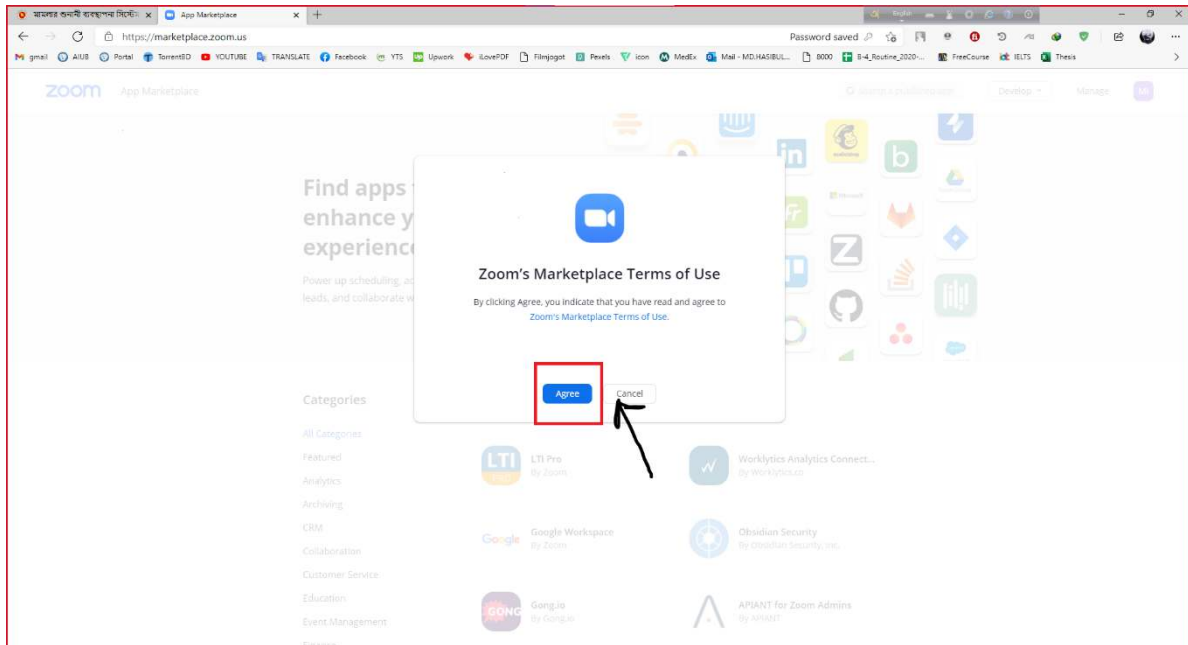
মামলার শুনানী ব্যবস্থাপনা সিস্টেম × App Marketplace × +

https://marketplace.zoom.us

Password saved

gmail AIUB Portal TorrentBD YOUTUBE TRANSLATE Facebook YTS Upwork iLovePDF Filmjogot Pexels icon MedEx Mail - MD.HASIBUL... 8000 B-4_Routine_2020-... FreeCourse IELTS Thesis

zoom App Marketplace

Develop Manage

Find apps t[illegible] enhance y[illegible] experience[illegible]

Power up scheduling, a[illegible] leads, and collaborate w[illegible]

Zoom's Marketplace Terms of Use

By clicking Agree, you indicate that you have read and agree to Zoom's Marketplace Terms of Use.

Agree Cancel

Categories

All Categories
Featured
Analytics
Archiving
CRM
Collaboration
Customer Service
Education
Event Management

LTI Pro
By Zoom

Worklytics Analytics Connect...
By Worklytics.co

Google Workspace
By Zoom

Obsidian Security
By Obsidian Security, Inc.

Gong.io
By Gong.io

APIANT for Zoom Admins
By APIANT